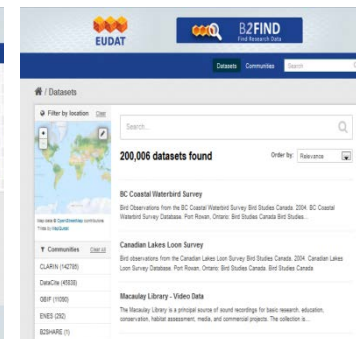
EUDAT

B2FIND
Find Research Data

Datasets Communities Search

/ Datasets

Filter by location Clear

+
-

Map data © OpenStreetMap contributors
Tiles by MapQuest

Communities Clear all

CLARIN (142785)

DataCite (45938)

GBIF (11090)

ENES (292)

B2SHARE (1)

Search...

200,006 datasets found

Order by: Relevance

BC Coastal Waterbird Survey

Bird Observations from the BC Coastal Waterbird Survey Bird Studies Canada. 2004. BC Coastal Waterbird Survey Database. Port Rowan, Ontario: Bird Studies Canada Bird Studies...

Canadian Lakes Loon Survey

Bird observations from the Canadian Lakes Loon Survey Bird Studies Canada. 2004. Canadian Lakes Loon Survey Database. Port Rowan, Ontario: Bird Studies Canada. Bird Studies Canada

Macaulay Library - Video Data

The Macaulay Library is a principal source of sound recordings for basic research, education, conservation, habitat assessment, media, and commercial projects. The collection is...